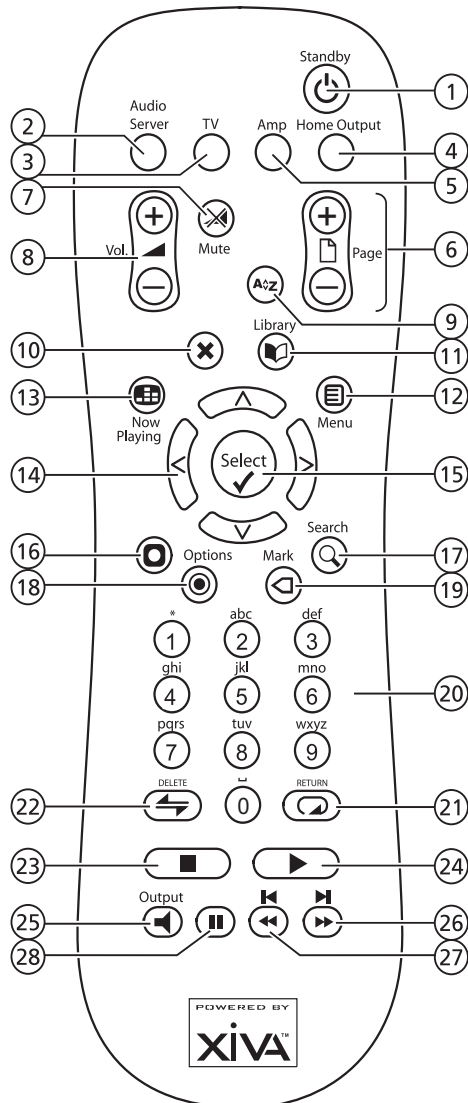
Standby
1
Audio Server
2
TV
3
Amp
Home Output
4
5
7
Mute
8
Vol.
Page
6
A↕Z
9
Library
10
11
13
Now Playing
Menu
12
14
Select
15
<
>
16
Options
Mark
Search
17
18
19
*
1
abc
2
def
3
ghi
4
jkl
5
mno
6
20
pqrs
7
tuv
8
wxyz
9
DELETE
0
RETURN
22
21
23
24
Output
25
26
28
27
POWERED BY
XiVA™